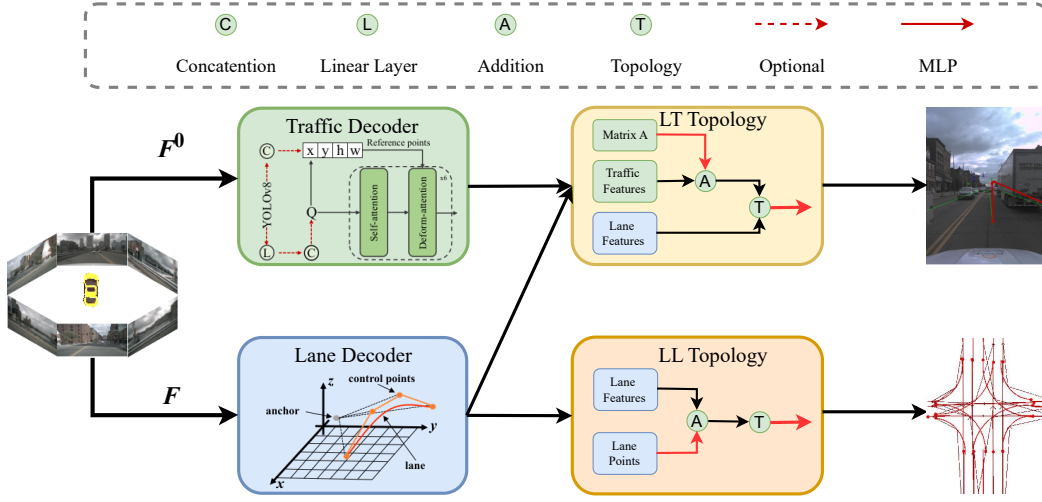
C Concatention
L Linear Layer
A Addition
T Topology
Optional
MLP

$F^0$

Traffic Decoder
C
x y h w
Reference points
YOLOv8
Q
Self-attention
Deform-attention
x6
L
C

LT Topology
Matrix A
Traffic Features
A
T
Lane Features

$F$

Lane Decoder
z
control points
anchor
y
lane
x

LL Topology
Lane Features
A
T
Lane Points